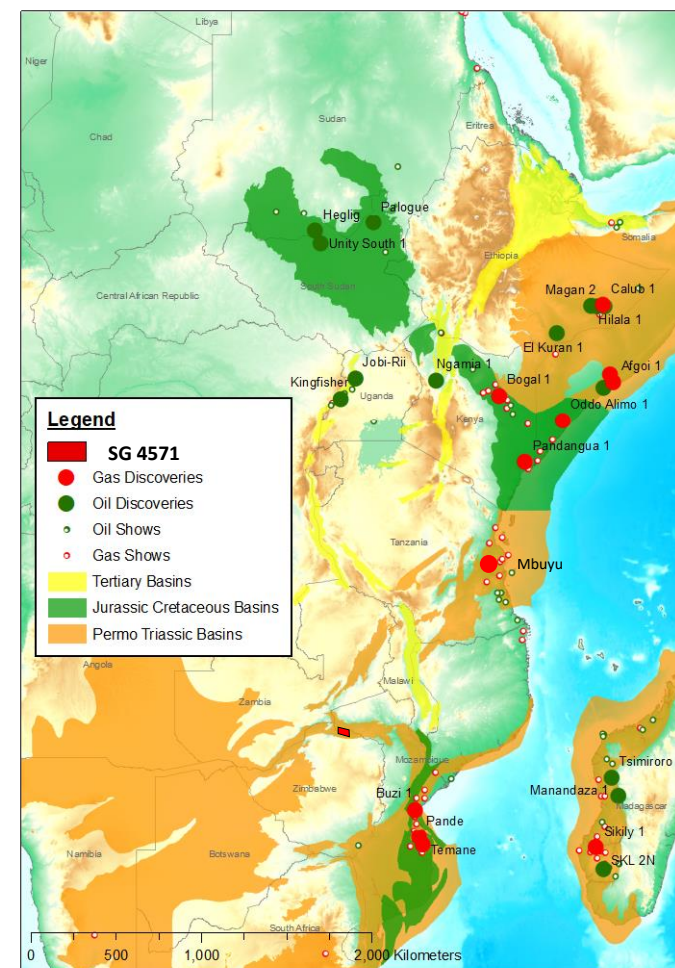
Libya
Niger
Chad
Sudan
Eritrea
Heglig
Palogue
Unity South 1
Somalia
Ethiopia
Central African Republic
South Sudan
Magan 2
Calub 1
Hilala 1
El Kuran 1
Jobi-Rii
Ngamia 1
Afgoi 1
Kingfisher
Uganda
Bogal 1
Kenya
Oddo Alimo 1
Pandangua 1

Legend
SG 4571
Gas Discoveries
Oil Discoveries
Oil Shows
Gas Shows
Tertiary Basins
Jurassic Cretaceous Basins
Permo Triassic Basins

Tanzania
Mbuyu
Angola
Zambia
Malawi
Mozambique
Zimbabwe
Buzi 1
Pande
Temane
Tsimiroro
Manandaza 1
Madagascar
Sikily 1
SKL 2N
Namibia
Botswana
South Africa
0 500 1,000 2,000 Kilometers